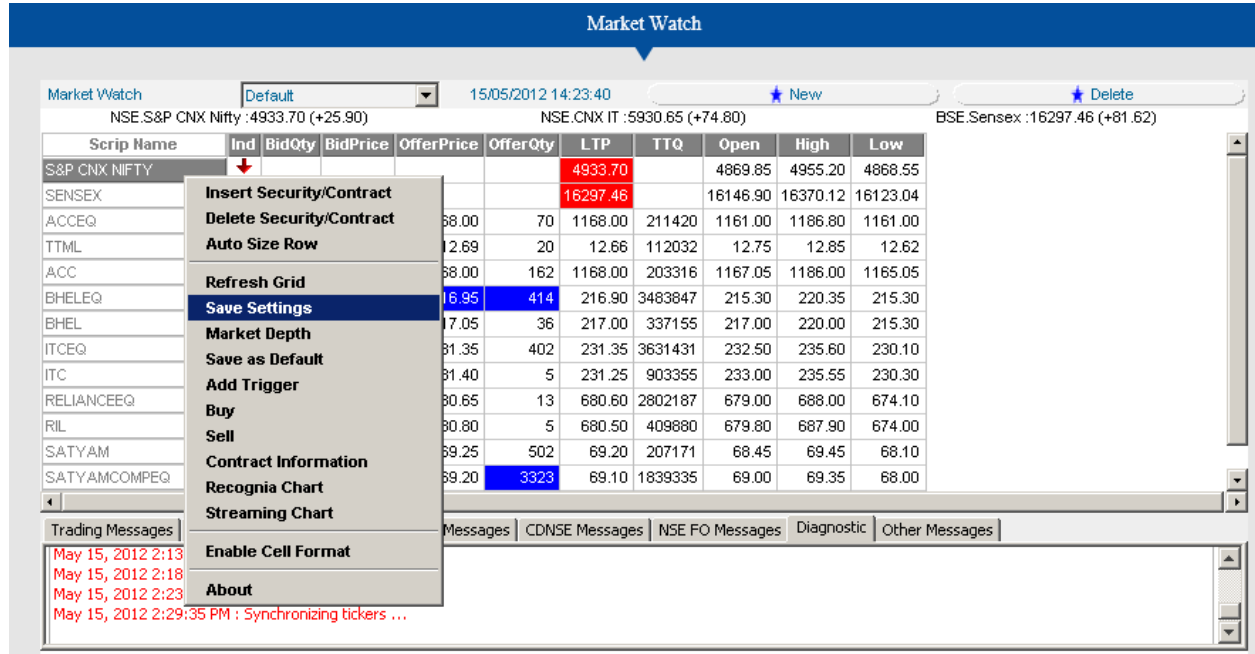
Market Watch

Market Watch | Default | 15/05/2012 14:23:40 | New | Delete

NSE.S&P CNX Nifty :4933.70 (+25.90) NSE.CNX IT :5930.65 (+74.80) BSE.Sensex :16297.46 (+81.62)

| Scrip Name | Ind | BidQty | BidPrice | OfferPrice | OfferQty | LTP | TTQ | Open | High | Low |
|---|---|---|---|---|---|---|---|---|---|---|
| S&P CNX NIFTY | | | | | | 4933.70 | | 4869.85 | 4955.20 | 4868.55 |
| SENSEX | | | | | | 16297.46 | | 16146.90 | 16370.12 | 16123.04 |
| ACCEQ | | | | 68.00 | 70 | 1168.00 | 211420 | 1161.00 | 1186.80 | 1161.00 |
| TTML | | | | 12.69 | 20 | 12.66 | 112032 | 12.75 | 12.85 | 12.62 |
| ACC | | | | 68.00 | 162 | 1168.00 | 203316 | 1167.05 | 1186.00 | 1165.05 |
| BHELEQ | | | | 16.95 | 414 | 216.90 | 3483847 | 215.30 | 220.35 | 215.30 |
| BHEL | | | | 17.05 | 36 | 217.00 | 337155 | 217.00 | 220.00 | 215.30 |
| ITCEQ | | | | 31.35 | 402 | 231.35 | 3631431 | 232.50 | 235.60 | 230.10 |
| ITC | | | | 31.40 | 5 | 231.25 | 903355 | 233.00 | 235.55 | 230.30 |
| RELIANCEEQ | | | | 30.65 | 13 | 680.60 | 2802187 | 679.00 | 688.00 | 674.10 |
| RIL | | | | 30.80 | 5 | 680.50 | 409880 | 679.80 | 687.90 | 674.00 |
| SATYAM | | | | 69.25 | 502 | 69.20 | 207171 | 68.45 | 69.45 | 68.10 |
| SATYAMCOMPEQ | | | | 69.20 | 3323 | 69.10 | 1839335 | 69.00 | 69.35 | 68.00 |

Insert Security/Contract
Delete Security/Contract
Auto Size Row
Refresh Grid
Save Settings
Market Depth
Save as Default
Add Trigger
Buy
Sell
Contract Information
Recognia Chart
Streaming Chart
Enable Cell Format
About

Trading Messages | Messages | CDNSE Messages | NSE FO Messages | Diagnostic | Other Messages

May 15, 2012 2:13
May 15, 2012 2:18
May 15, 2012 2:23
May 15, 2012 2:29:35 PM : Synchronizing tickers ...